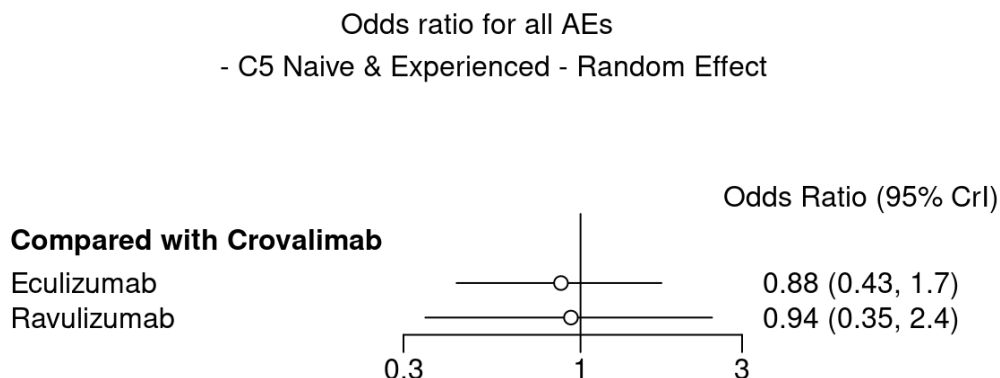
Odds ratio for all AEs
- C5 Naive & Experienced - Random Effect

Odds Ratio (95% CrI)

**Compared with Crovalimab**

| | |
|---|---|
| Eculizumab | 0.88 (0.43, 1.7) |
| Ravulizumab | 0.94 (0.35, 2.4) |

0.3 1 3